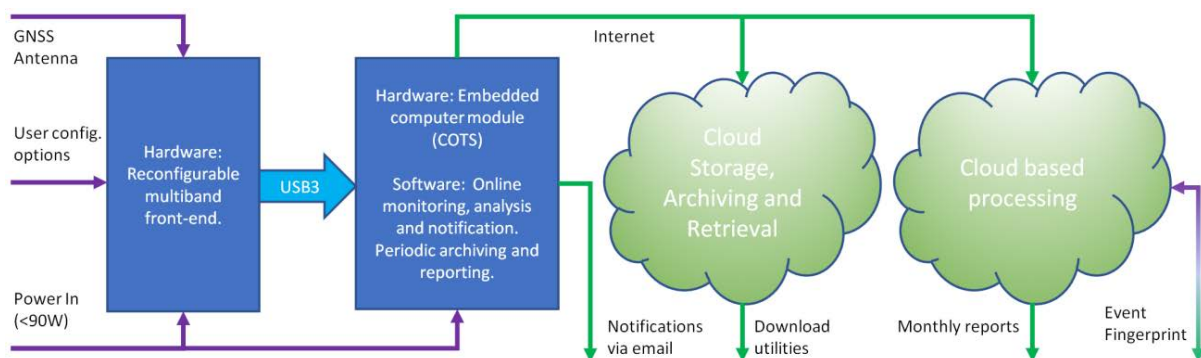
GNSS Antenna

User config. options

Power In (<90W)

Hardware: Reconfigurable multiband front-end.

USB3

Hardware: Embedded computer module (COTS)

Software: Online monitoring, analysis and notification. Periodic archiving and reporting.

Internet

Cloud Storage, Archiving and Retrieval

Cloud based processing

Notifications via email

Download utilities

Monthly reports

Event Fingerprint